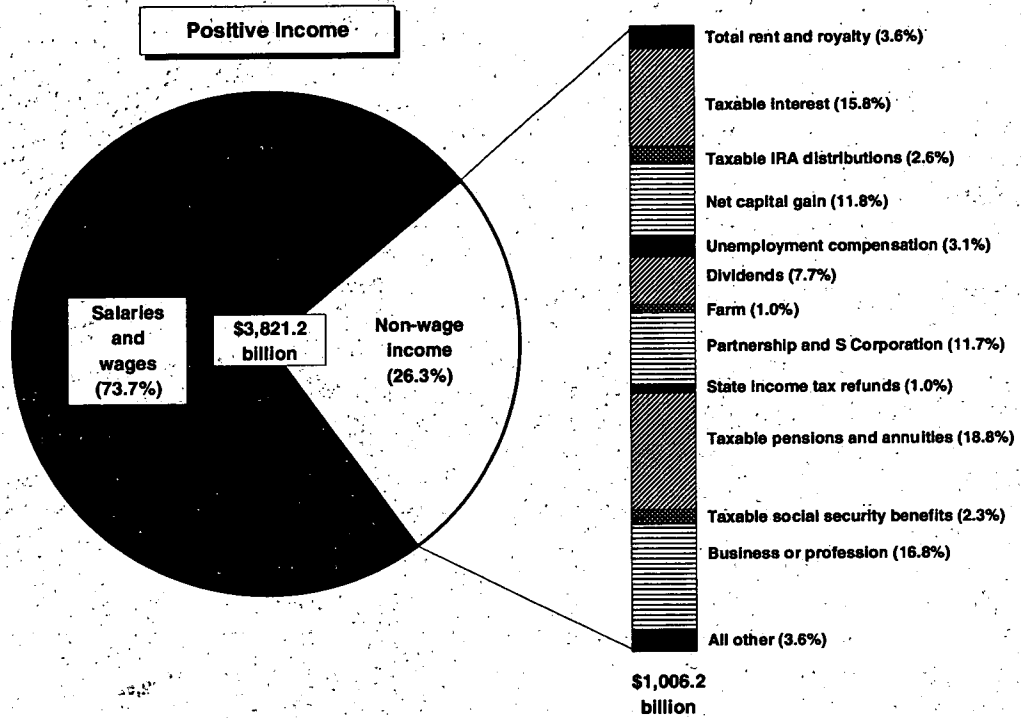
Positive Income

Salaries and wages (73.7%)

$3,821.2 billion

Non-wage income (26.3%)

Total rent and royalty (3.6%)

Taxable interest (15.8%)

Taxable IRA distributions (2.6%)

Net capital gain (11.8%)

Unemployment compensation (3.1%)

Dividends (7.7%)

Farm (1.0%)

Partnership and S Corporation (11.7%)

State income tax refunds (1.0%)

Taxable pensions and annuities (18.8%)

Taxable social security benefits (2.3%)

Business or profession (16.8%)

All other (3.6%)

$1,006.2 billion